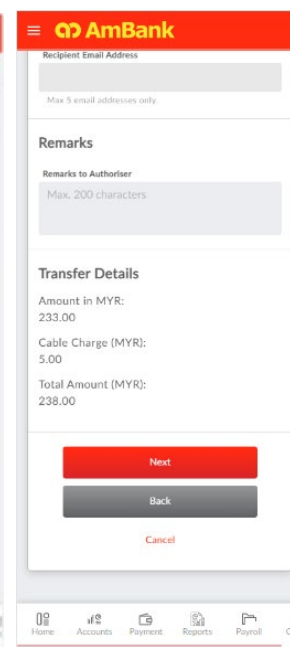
AmBank

Recipient Email Address

Max 5 email addresses only.

Remarks

Remarks to Authoriser

Max. 200 characters

Transfer Details

Amount in MYR:
233.00

Cable Charge (MYR):
5.00

Total Amount (MYR):
238.00

Next

Back

Cancel

Home Accounts Payment Reports Payroll